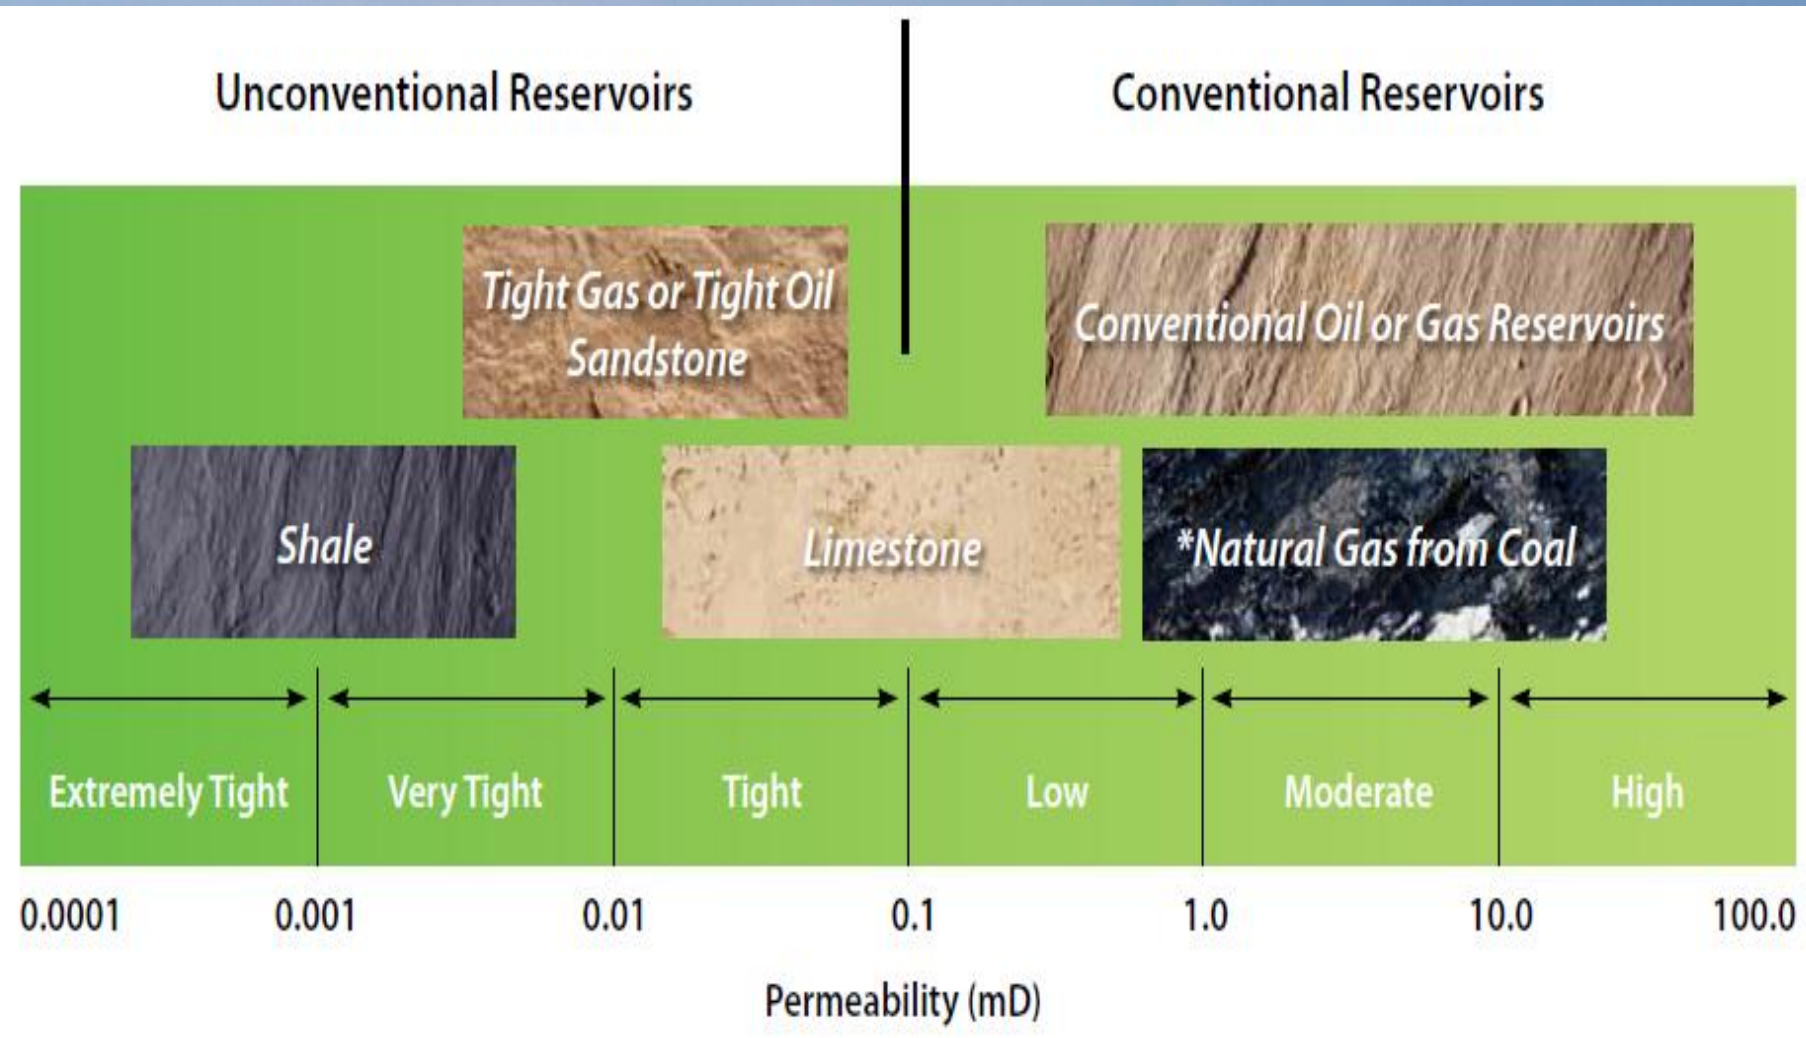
Unconventional Reservoirs

Conventional Reservoirs

Tight Gas or Tight Oil Sandstone

Conventional Oil or Gas Reservoirs

Shale

Limestone

*Natural Gas from Coal

Extremely Tight

Very Tight

Tight

Low

Moderate

High

0.0001

0.001

0.01

0.1

1.0

10.0

100.0

Permeability (mD)